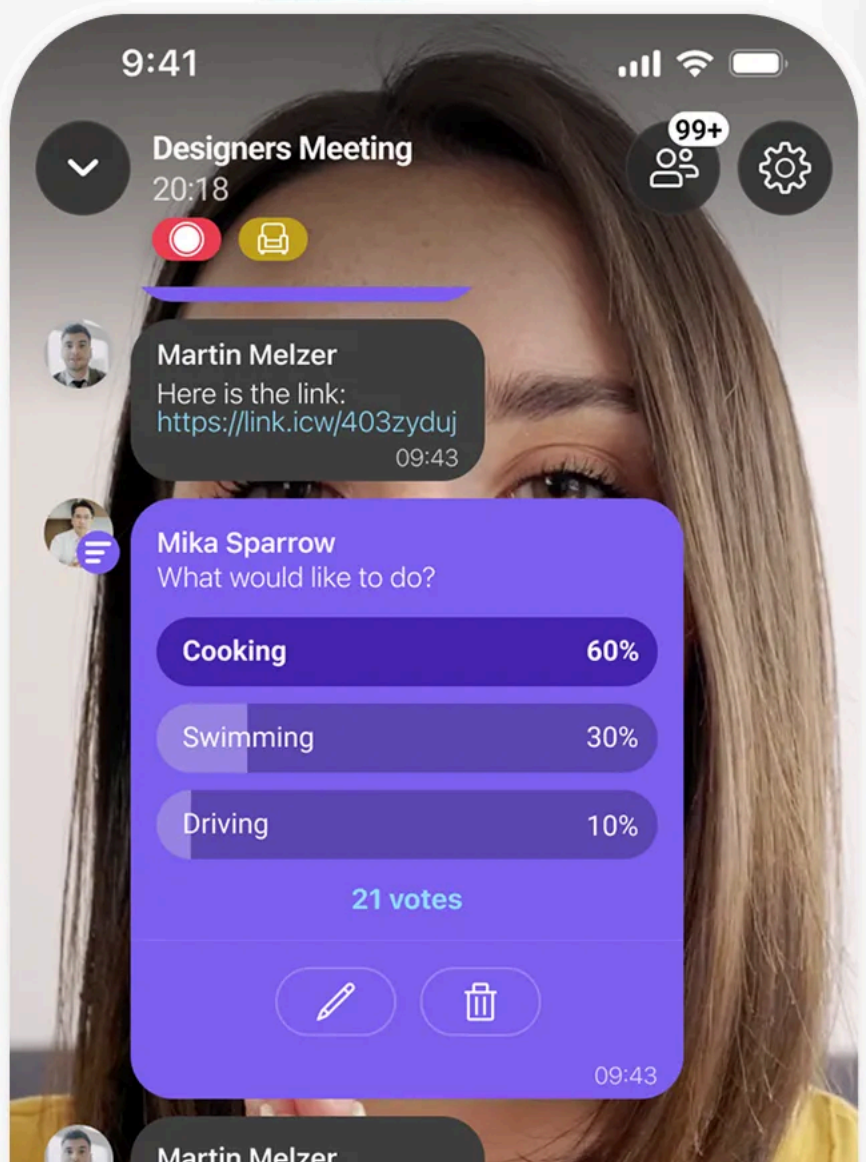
9:41

Designers Meeting
20:18

99+

Martin Melzer
Here is the link:
https://link.icw/403zyduj
09:43

Mika Sparrow
What would like to do?

Cooking 60%

Swimming 30%

Driving 10%

21 votes

09:43

Martin Melzer